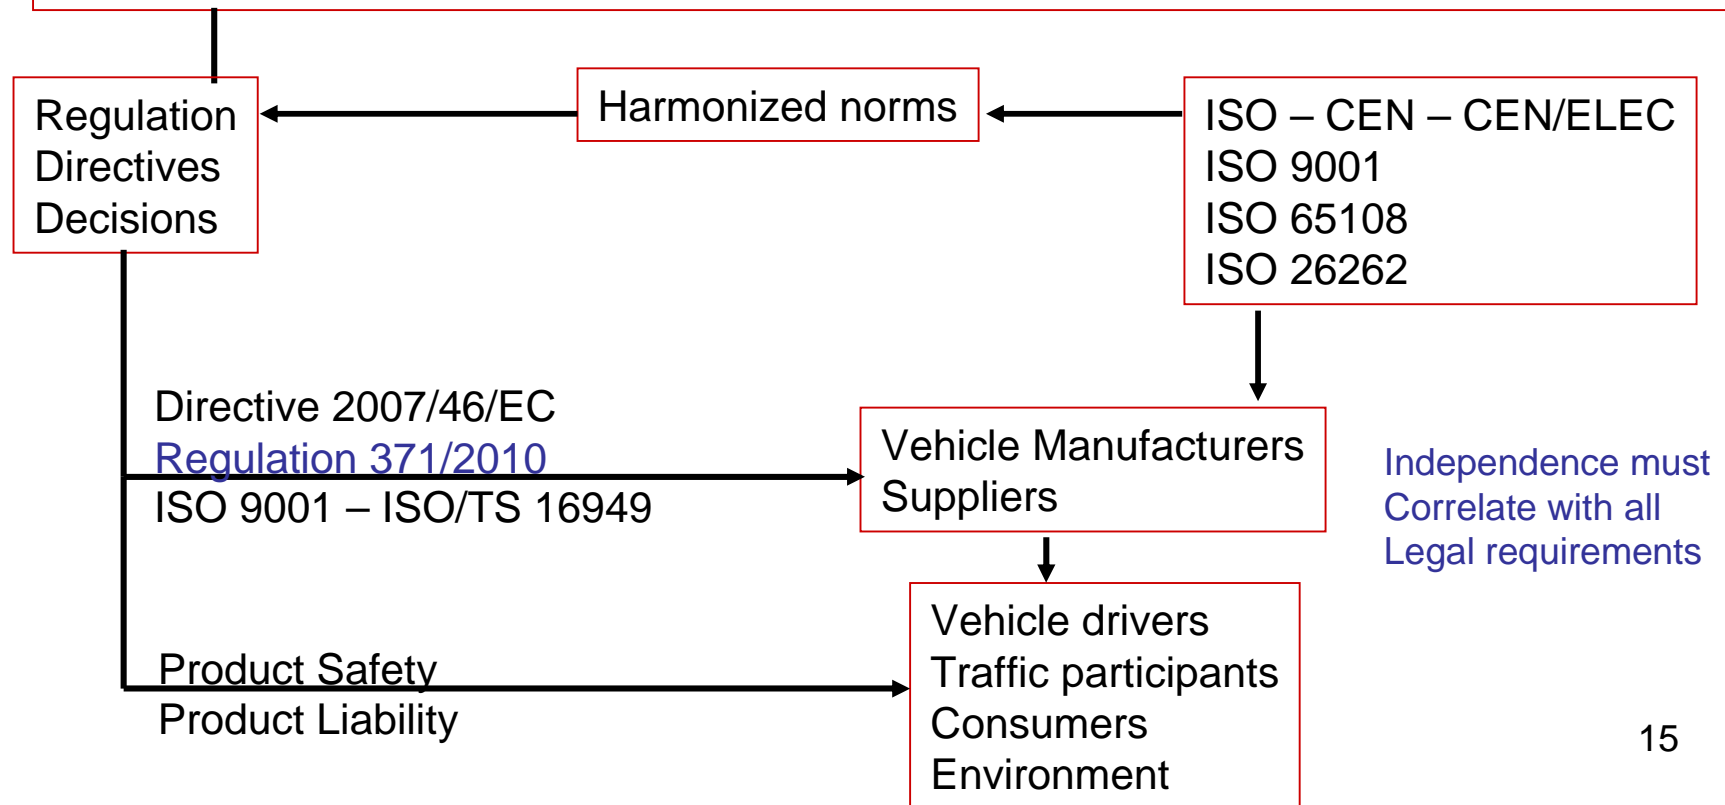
Regulation
Directives
Decisions

Harmonized norms

ISO – CEN – CEN/ELEC
ISO 9001
ISO 65108
ISO 26262

Directive 2007/46/EC
Regulation 371/2010
ISO 9001 – ISO/TS 16949

Vehicle Manufacturers
Suppliers

Independence must
Correlate with all
Legal requirements

Product Safety
Product Liability

Vehicle drivers
Traffic participants
Consumers
Environment

15